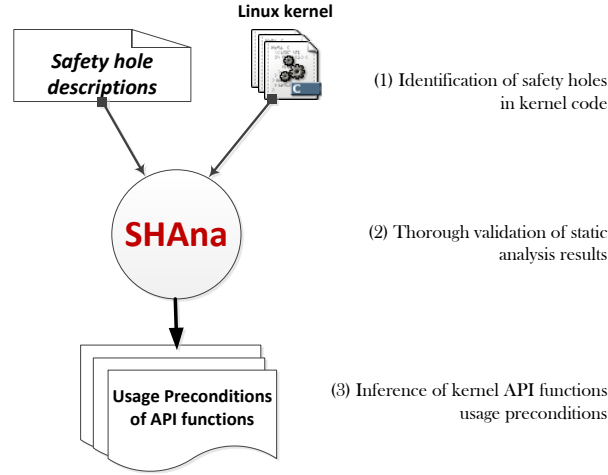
Safety hole descriptions

Linux kernel

C

(1) Identification of safety holes in kernel code

SHAna

(2) Thorough validation of static analysis results

Usage Preconditions of API functions

(3) Inference of kernel API functions usage preconditions